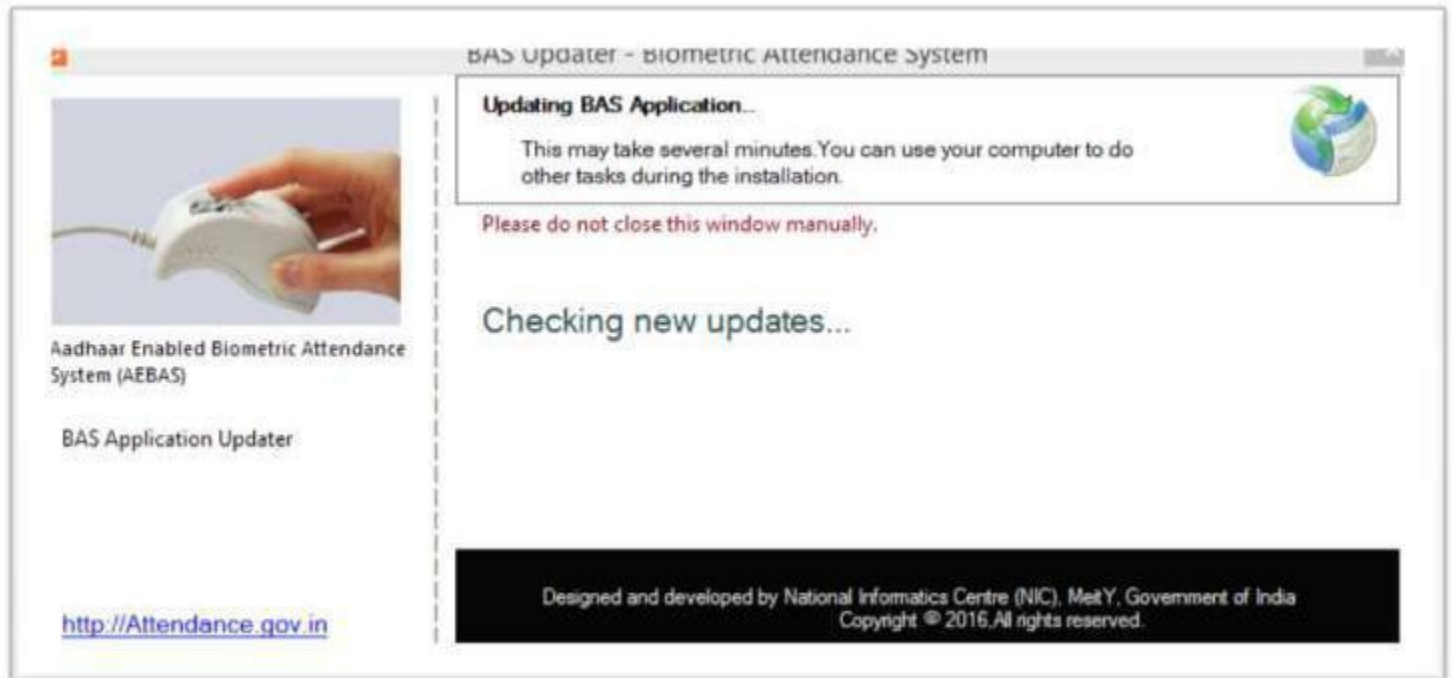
BAS Updater - Biometric Attendance System

Updating BAS Application..

This may take several minutes.You can use your computer to do other tasks during the installation.

Please do not close this window manually.

Checking new updates...

Aadhaar Enabled Biometric Attendance System (AEBAS)

BAS Application Updater

http://Attendance.gov.in

Designed and developed by National Informatics Centre (NIC), MeitY, Government of India
Copyright © 2016,All rights reserved.